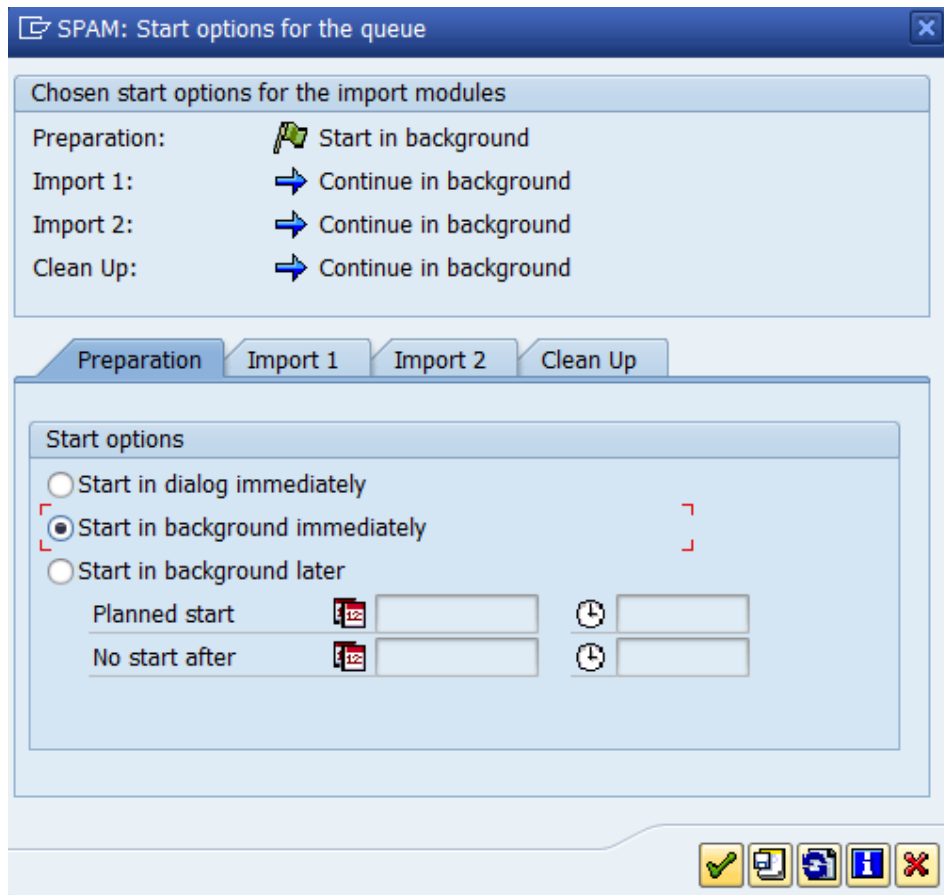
SPAM: Start options for the queue

Chosen start options for the import modules

Preparation: Start in background
Import 1: Continue in background
Import 2: Continue in background
Clean Up: Continue in background

Preparation | Import 1 | Import 2 | Clean Up

Start options

Start in dialog immediately
Start in background immediately
Start in background later

Planned start
No start after